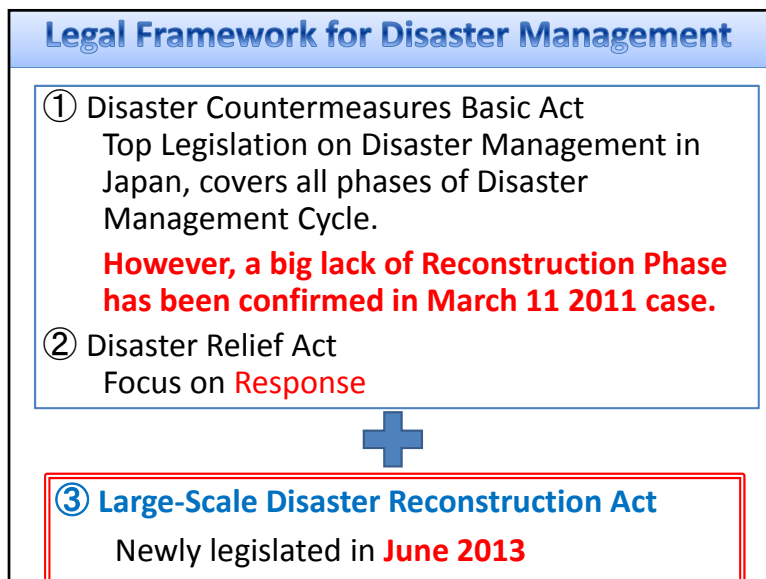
Legal Framework for Disaster Management

① Disaster Countermeasures Basic Act
Top Legislation on Disaster Management in Japan, covers all phases of Disaster Management Cycle.

However, a big lack of Reconstruction Phase has been confirmed in March 11 2011 case.

② Disaster Relief Act
Focus on Response

③ Large-Scale Disaster Reconstruction Act
Newly legislated in June 2013